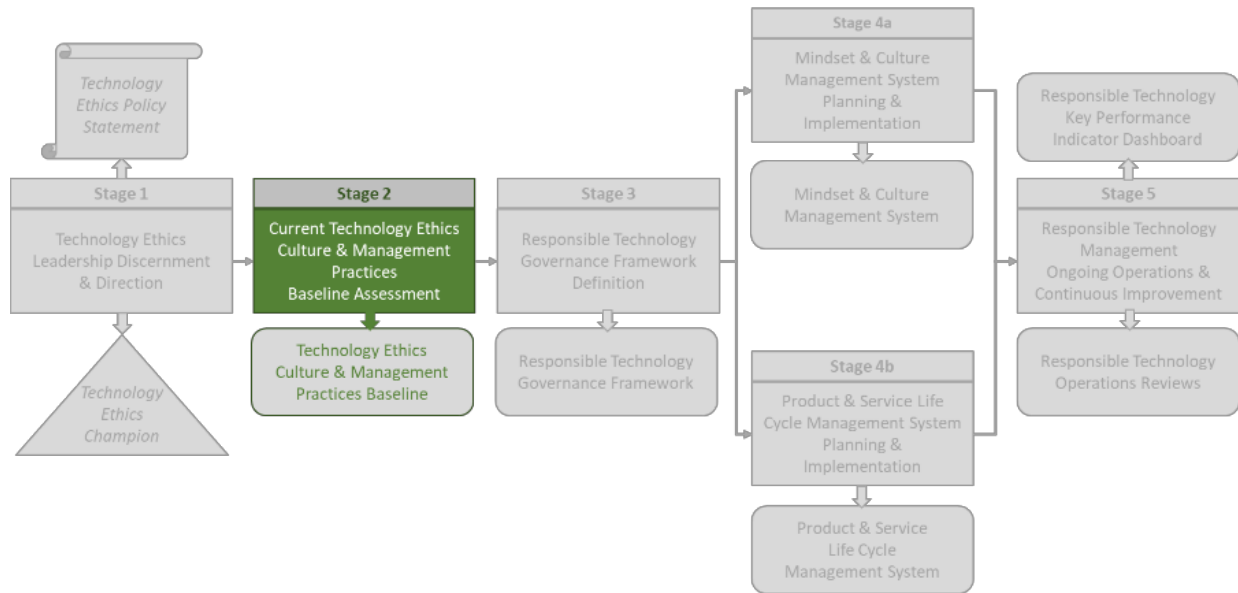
Technology Ethics Policy Statement

Stage 1

Technology Ethics Leadership Discernment & Direction

Technology Ethics Champion

Stage 2

Current Technology Ethics Culture & Management Practices Baseline Assessment

Technology Ethics Culture & Management Practices Baseline

Stage 3

Responsible Technology Governance Framework Definition

Responsible Technology Governance Framework

Stage 4a

Mindset & Culture Management System Planning & Implementation

Mindset & Culture Management System

Stage 4b

Product & Service Life Cycle Management System Planning & Implementation

Product & Service Life Cycle Management System

Responsible Technology Key Performance Indicator Dashboard

Stage 5

Responsible Technology Management Ongoing Operations & Continuous Improvement

Responsible Technology Operations Reviews